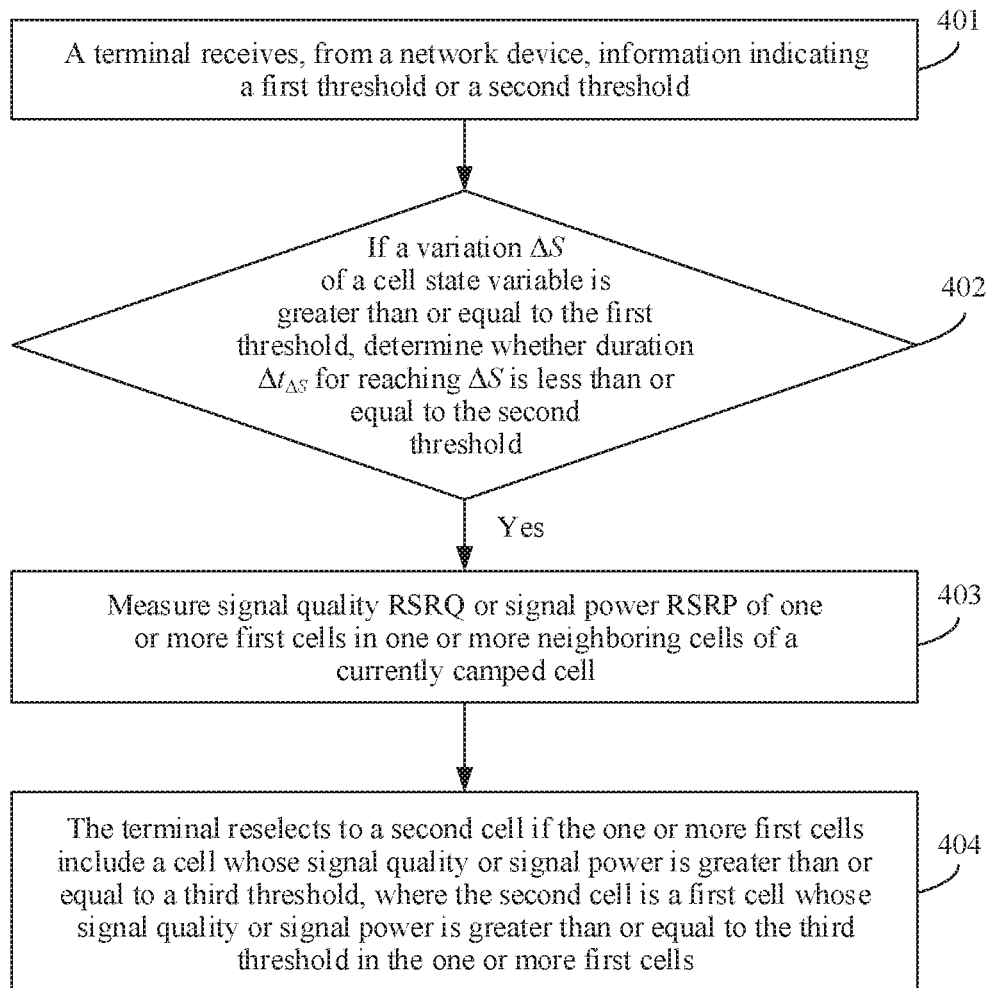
A terminal receives, from a network device, information indicating a first threshold or a second threshold

401

If a variation $\Delta S$ of a cell state variable is greater than or equal to the first threshold, determine whether duration $\Delta t_{\Delta S}$ for reaching $\Delta S$ is less than or equal to the second threshold

402

Yes

Measure signal quality RSRQ or signal power RSRP of one or more first cells in one or more neighboring cells of a currently camped cell

403

The terminal reselects to a second cell if the one or more first cells include a cell whose signal quality or signal power is greater than or equal to a third threshold, where the second cell is a first cell whose signal quality or signal power is greater than or equal to the third threshold in the one or more first cells

404